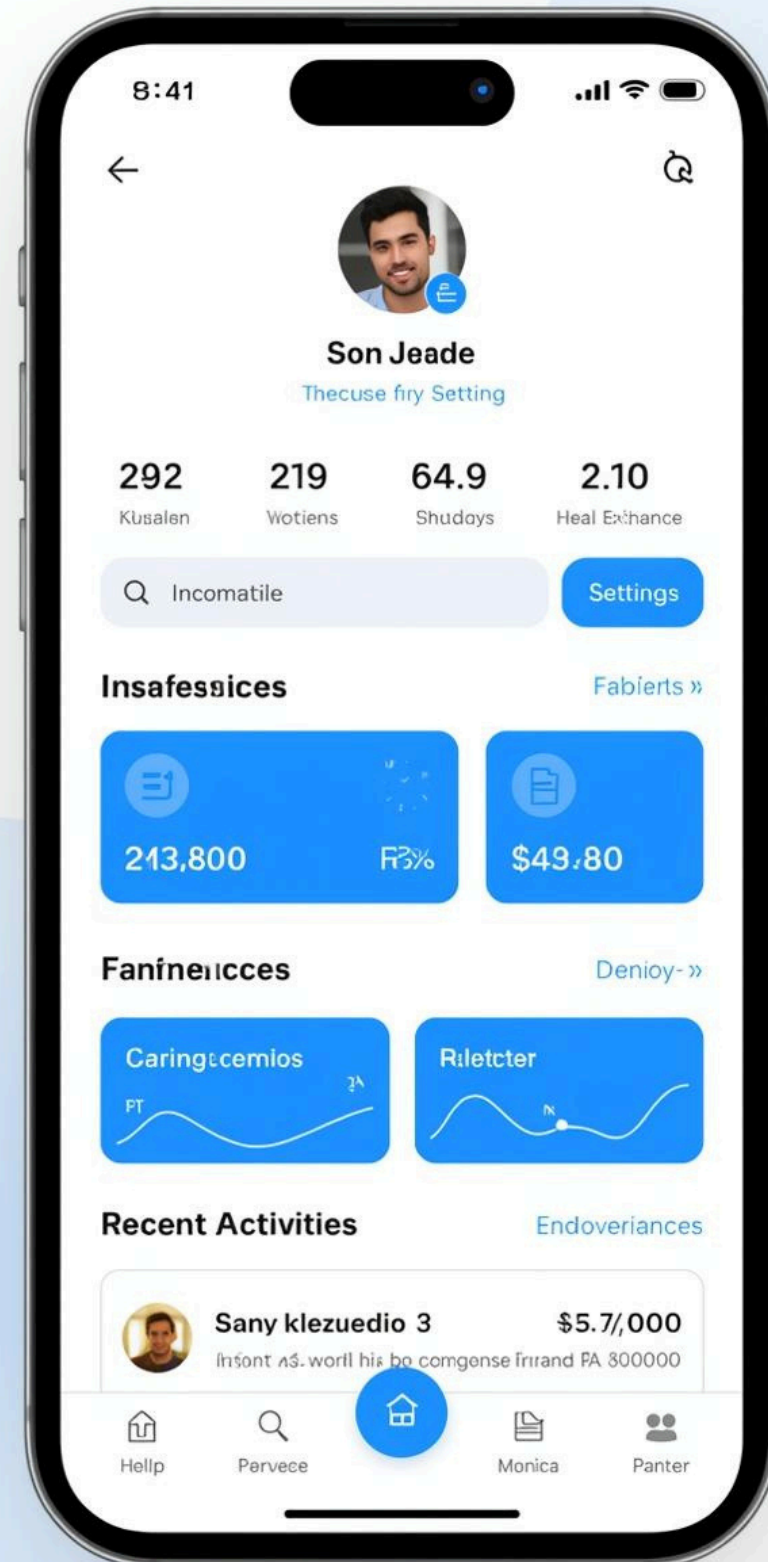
8:41

←

Son Jeade

Thecuse fry Setting

292
Kusalen

219
Wotiens

64.9
Shudoys

2.10
Heal Exhance

Incomatile

Settings

Insafessices

Fabierts »

213,800

R3%

$49.80

Fanfnericces

Denioy- »

Caringecemios

PT

Riletcter

Recent Activities

Endoveriances

Sany klezuedio 3

$5.7/,000

Insont a5. worll his bo comgense frirand PA 800000

Hellp

Pervece

Monica

Panter